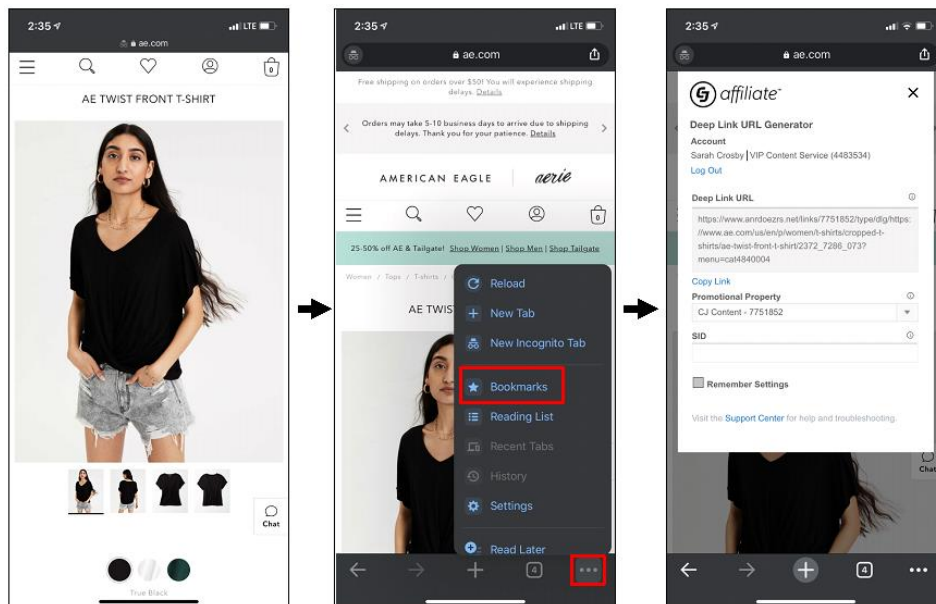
2:35 LTE
ae.com

AE TWIST FRONT T-SHIRT

Chat

True Black

2:35 LTE
ae.com

Free shipping on orders over $50! You will experience shipping delays. Details

Orders may take 5-10 business days to arrive due to shipping delays. Thank you for your patience. Details

AMERICAN EAGLE aerie

25-50% off AE & Tailgate! Shop Women | Shop Men | Shop Tailgate

Women / Tops / T-shirts /

AE TWIST

Reload
New Tab
New Incognito Tab
Bookmarks
Reading List
Recent Tabs
History
Settings
Read Later

4

2:35
ae.com

affiliate

Deep Link URL Generator
Account
Sarah Crosby | VIP Content Service (4483534)
Log Out

Deep Link URL
https://www.anrdoezrs.net/links/7751852/type/dlg/https://www.ae.com/us/en/p/women/t-shirts/cropped-t-shirts/ae-twist-front-t-shirt/2372_7286_073?menu=cat4840004

Copy Link
Promotional Property
CJ Content - 7751852
SID

Remember Settings

Visit the Support Center for help and troubleshooting.

Chat

4